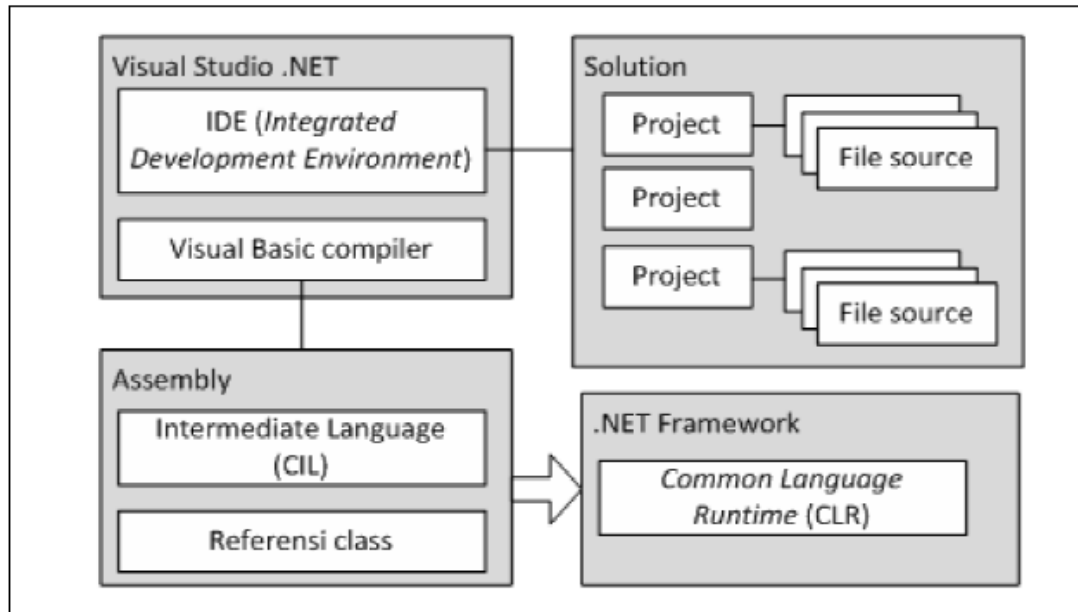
Visual Studio .NET

IDE (*Integrated Development Environment*)

Visual Basic compiler

Solution

Project

File source

Project

Project

File source

Assembly

Intermediate Language (CIL)

Referensi class

.NET Framework

*Common Language Runtime* (CLR)